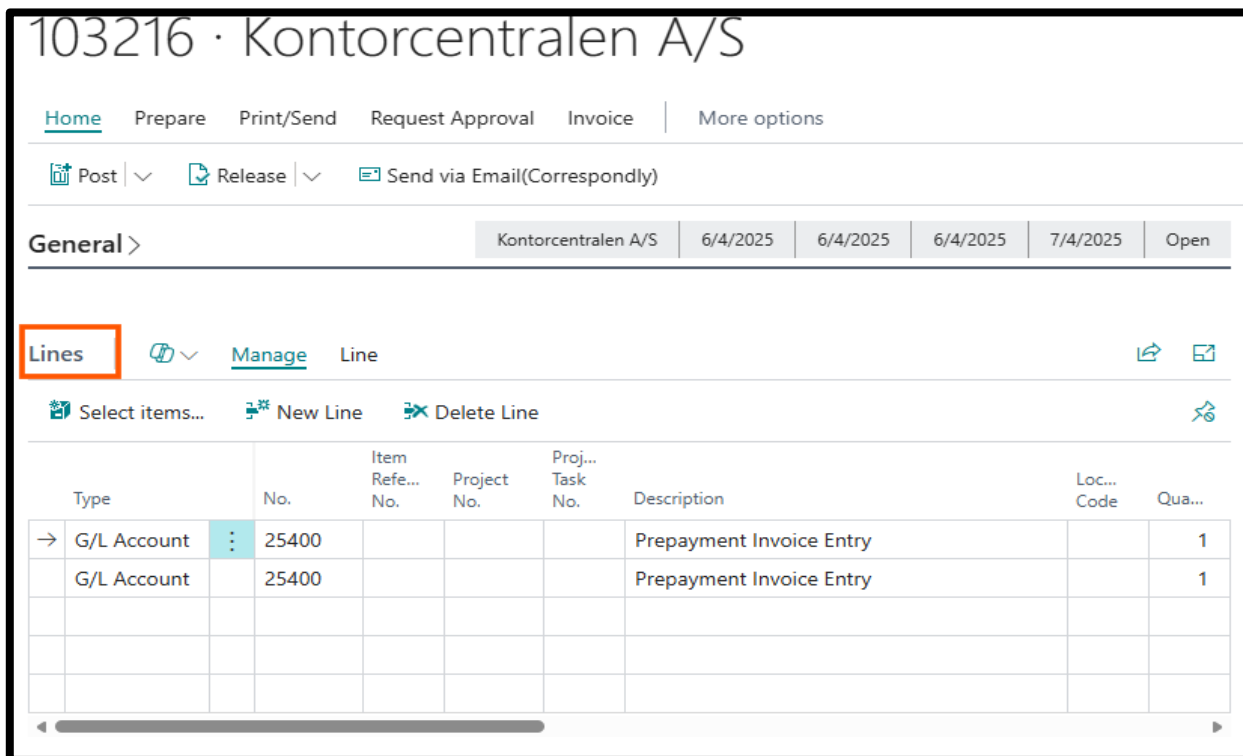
103216 · Kontorcentralen A/S

Home Prepare Print/Send Request Approval Invoice More options

Post Release Send via Email(Correspondly)

General > Kontorcentralen A/S 6/4/2025 6/4/2025 6/4/2025 7/4/2025 Open

Lines Manage Line

Select items... New Line Delete Line

| Type | | No. | Item Refe... No. | Project No. | Proj... Task No. | Description | Loc... Code | Qua... |
|---|---|---|---|---|---|---|---|---|
| G/L Account | ⋮ | 25400 | | | | Prepayment Invoice Entry | | 1 |
| G/L Account | | 25400 | | | | Prepayment Invoice Entry | | 1 |
| | | | | | | | | |
| | | | | | | | | |
| | | | | | | | | |